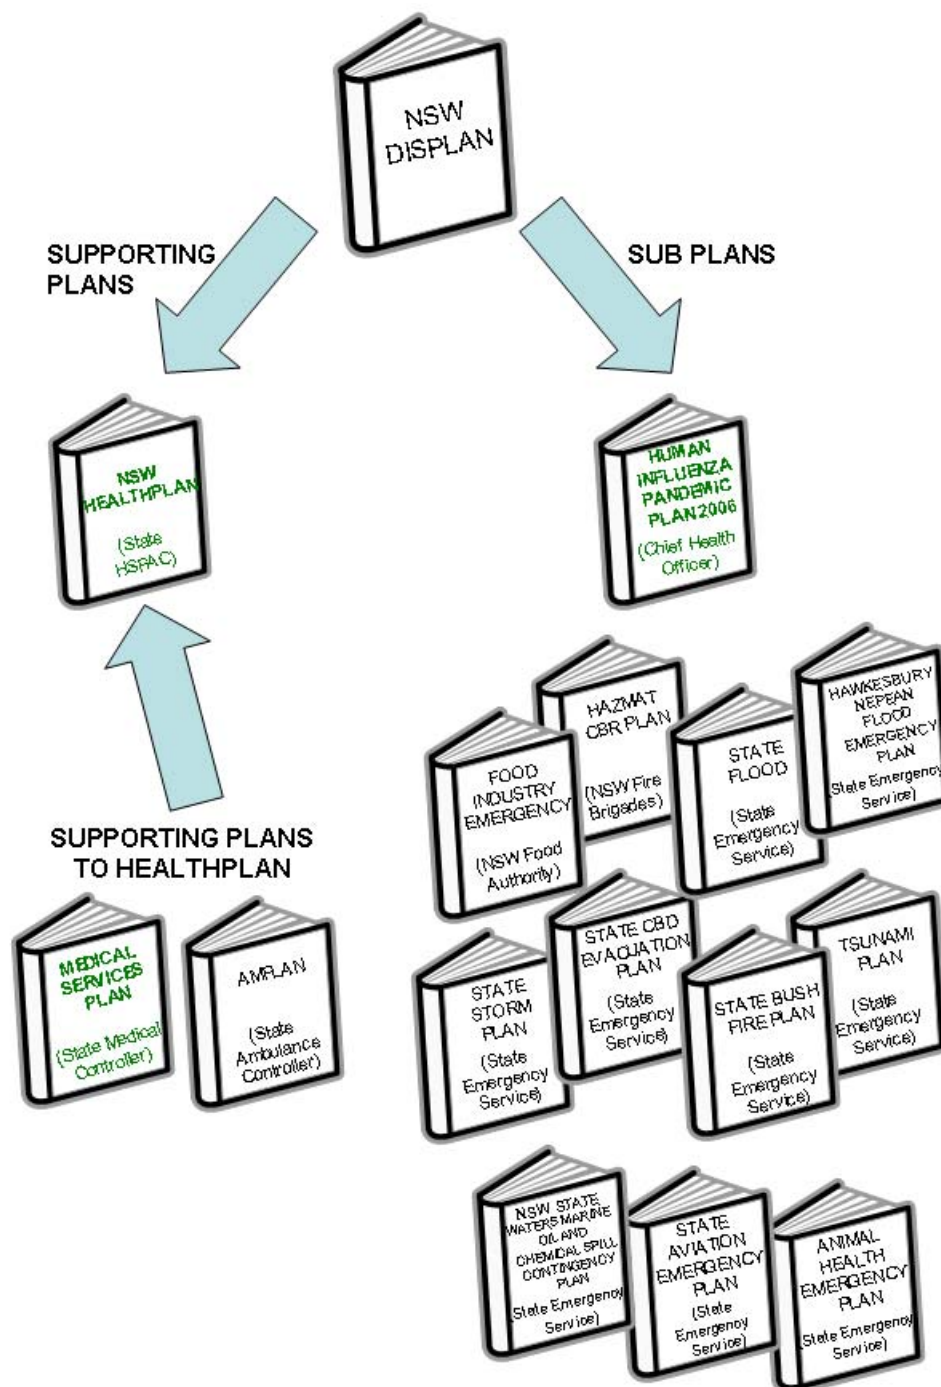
NSW DISPLAN

SUPPORTING PLANS

SUB PLANS

NSW HEALTHPLAN (State HSPAC)

HUMAN INFLUENZA PANDEMIC PLAN 2006 (Chief Health Officer)

HAZMAT CBR PLAN (NSW Fire Brigades)

HAWKESBURY NEPEAN FLOOD EMERGENCY PLAN State Emergency Service)

FOOD INDUSTRY EMERGENCY (NSW Food Authority)

STATE FLOOD (State Emergency Service)

SUPPORTING PLANS TO HEALTHPLAN

STATE CBD EVACUATION PLAN (State Emergency Service)

TSUNAMI PLAN (State Emergency Service)

MEDICAL SERVICES PLAN (State Medical Controller)

AMPLAN (State Ambulance Controller)

STATE STORM PLAN (State Emergency Service)

STATE BUSH FIRE PLAN (State Emergency Service)

NSW STATE WATERS MARINE OIL AND CHEMICAL SPILL CONTINGENCY PLAN State Emergency Service)

STATE AVIATION EMERGENCY PLAN (State Emergency Service)

ANIMAL HEALTH EMERGENCY PLAN State Emergency Service)